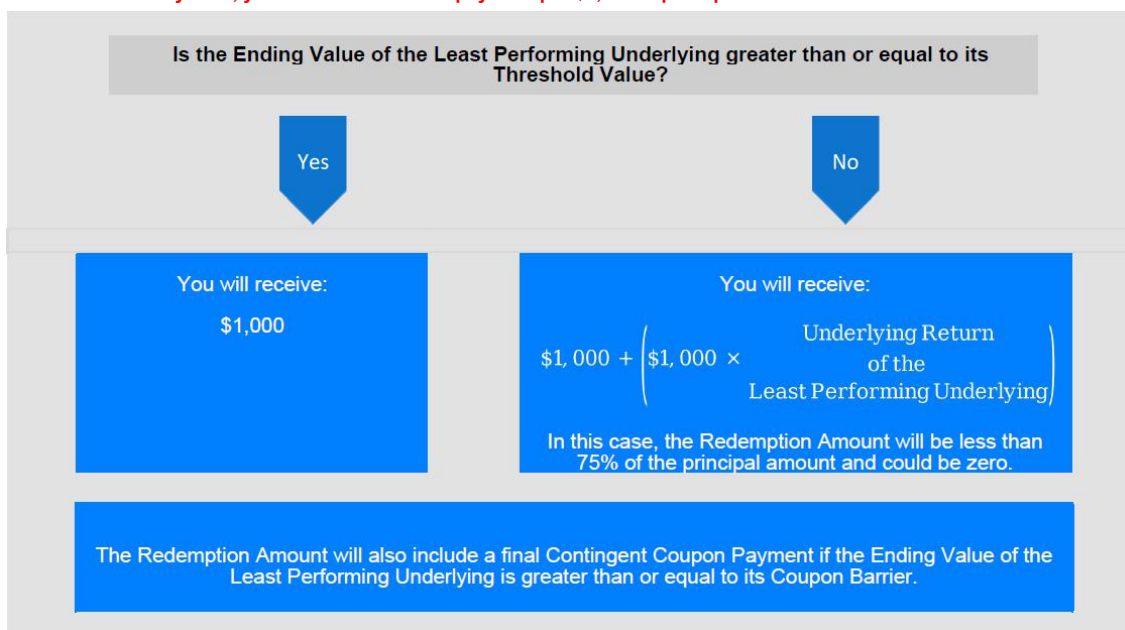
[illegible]

Is the Ending Value of the Least Performing Underlying greater than or equal to its Threshold Value?

Yes

No

You will receive:

$1,000

You will receive:

$\$1,000 + \left(\$1,000 \times \begin{array}{c}\text{Underlying Return} \\ \text{of the} \\ \text{Least Performing Underlying}\end{array}\right)$

In this case, the Redemption Amount will be less than 75% of the principal amount and could be zero.

The Redemption Amount will also include a final Contingent Coupon Payment if the Ending Value of the Least Performing Underlying is greater than or equal to its Coupon Barrier.